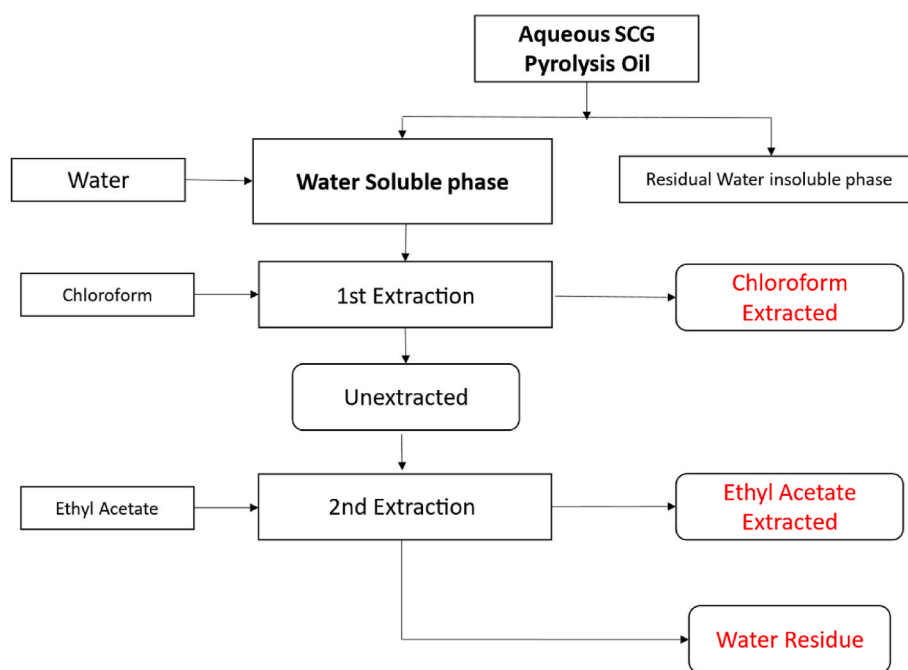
Aqueous SCG Pyrolysis Oil

Water

Water Soluble phase

Residual Water insoluble phase

Chloroform

1st Extraction

Chloroform Extracted

Unextracted

Ethyl Acetate

2nd Extraction

Ethyl Acetate Extracted

Water Residue